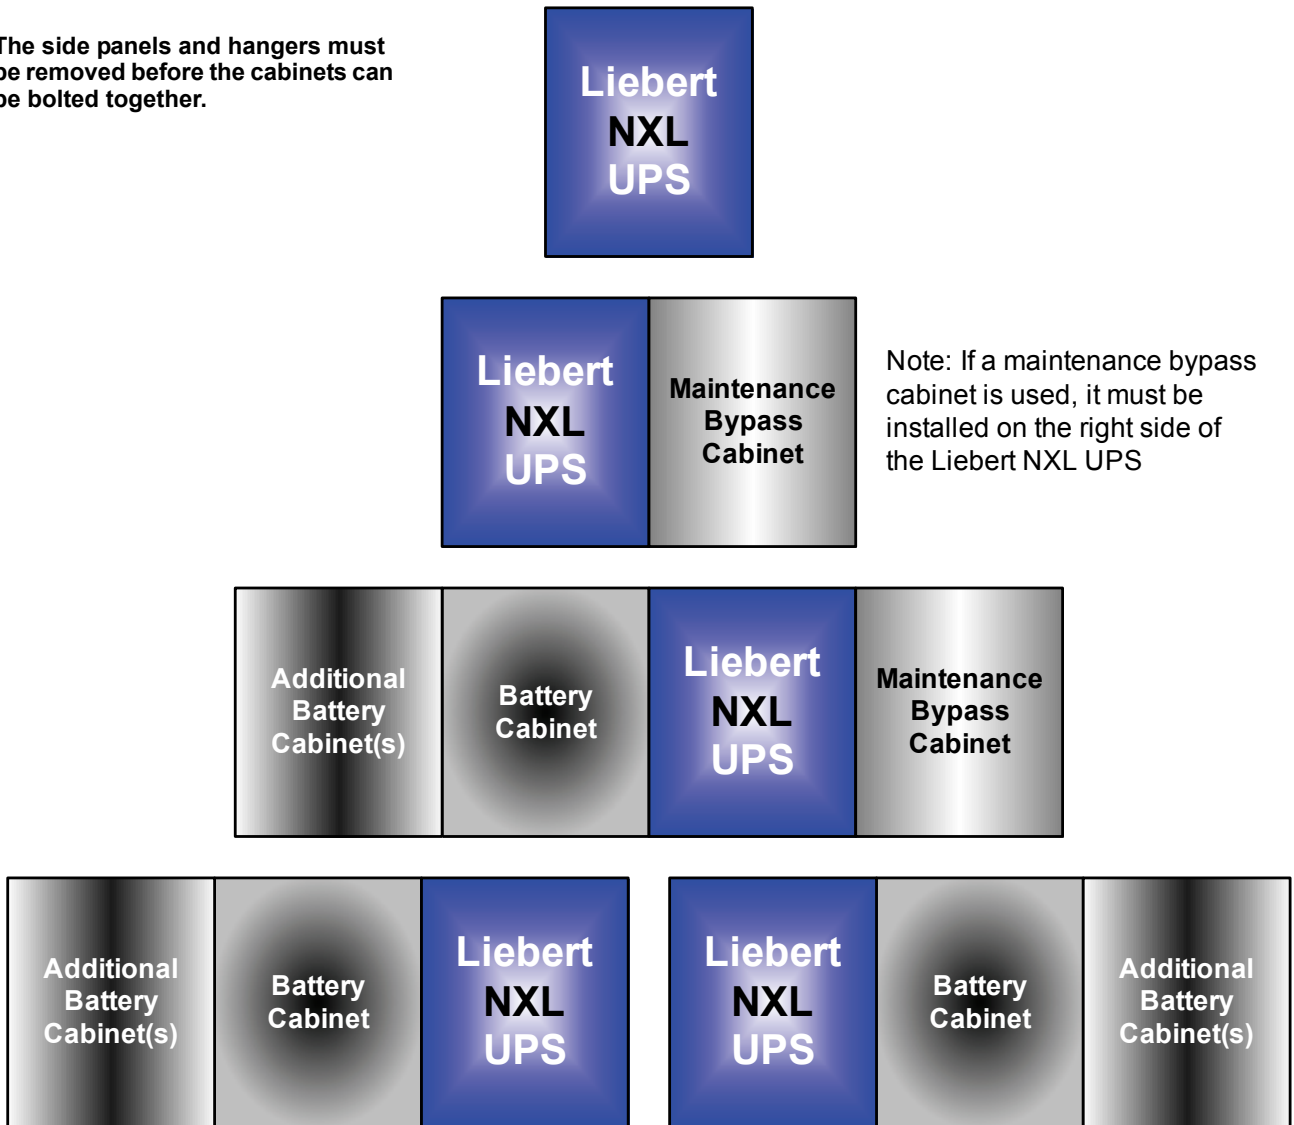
The side panels and hangers must be removed before the cabinets can be bolted together.

Liebert NXL UPS

Liebert NXL UPS

Maintenance Bypass Cabinet

Note: If a maintenance bypass cabinet is used, it must be installed on the right side of the Liebert NXL UPS

Additional Battery Cabinet(s)

Battery Cabinet

Liebert NXL UPS

Maintenance Bypass Cabinet

Additional Battery Cabinet(s)

Battery Cabinet

Liebert NXL UPS

Liebert NXL UPS

Battery Cabinet

Additional Battery Cabinet(s)